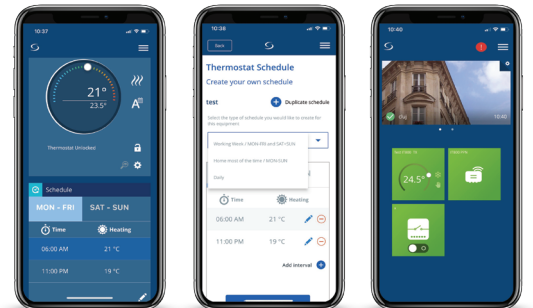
10:37

21°
23.5°
A

Thermostat Unlocked

Schedule
MON - FRI
SAT - SUN
Time
Heating
06:00 AM
21 °C
11:00 PM
19 °C

10:38
Back
Thermostat Schedule
Create your own schedule
test
Duplicate schedule
Select the type of schedule you would like to create for this equipment
Working Week / MON-FRI and SAT+SUN
Home most of the time / MON-SUN
Daily
Time
Heating
06:00 AM
21 °C
11:00 PM
19 °C
Add interval

10:40
1
10:40
24.5°